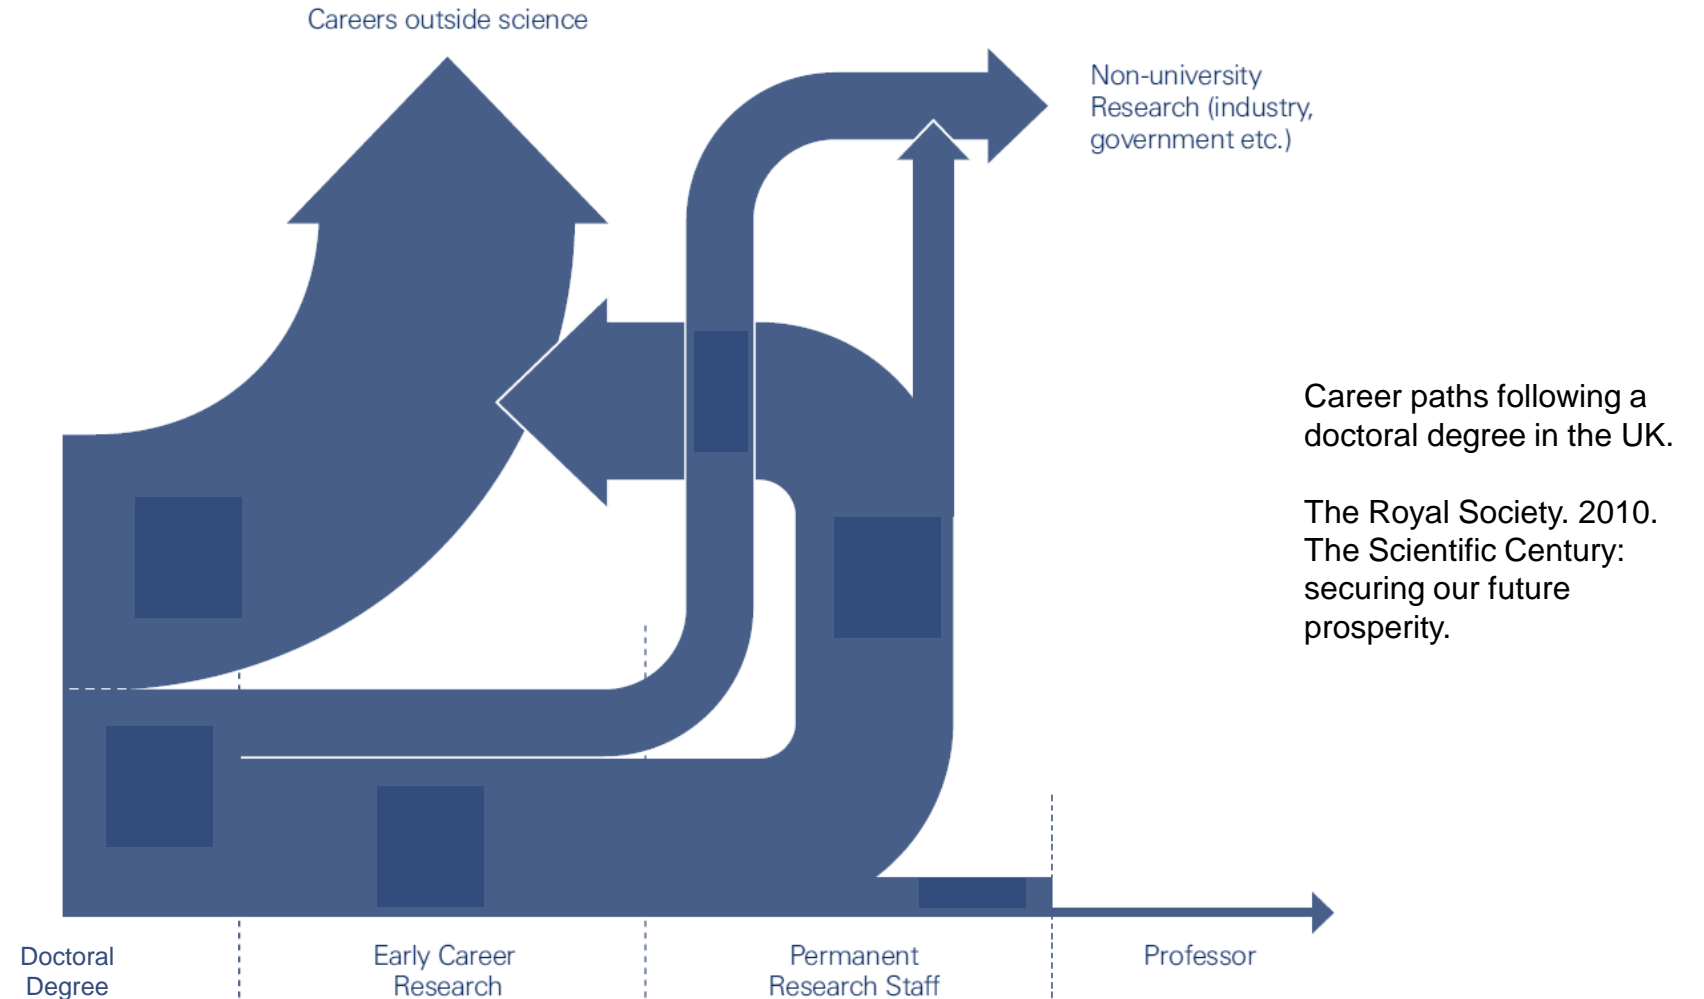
Careers outside science

Non-university Research (industry, government etc.)

Career paths following a doctoral degree in the UK.

The Royal Society. 2010. The Scientific Century: securing our future prosperity.

Doctoral Degree

Early Career Research

Permanent Research Staff

Professor